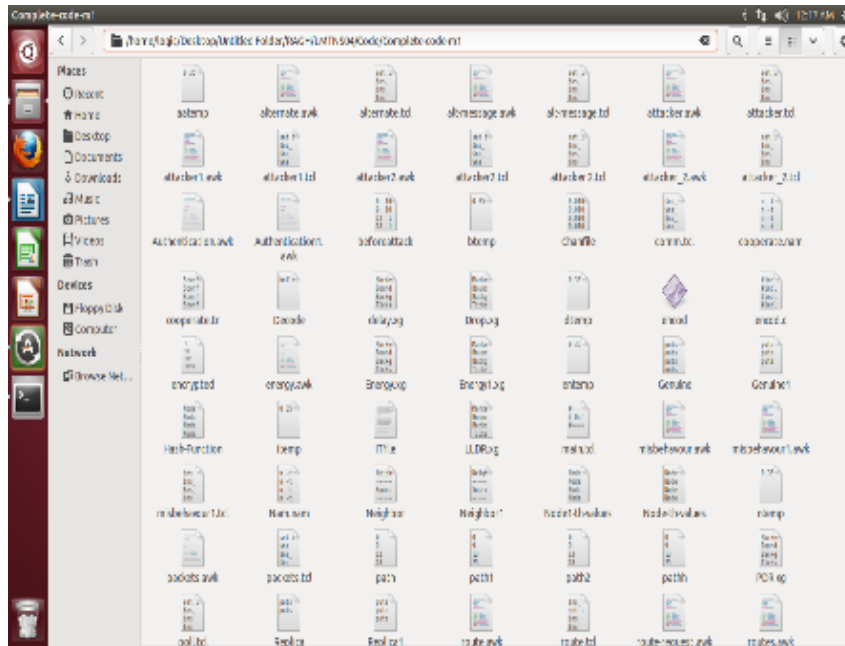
Complete-code-m1

/home/logic/Desktop/Untitled Folder/NAG-ELMTHS04/Code/Complete-code-m1

Places
Recent
Home
Desktop
Documents
Downloads
Music
Pictures
Videos
Trash
Devices
Floppy Disk
Computer
Network
Browse Net...

altemp
alternate.awk
alternate.tcl
altmessage.awk
altmessage.tcl
attacker.awk
attacker.tcl
attacker1.awk
attacker1.tcl
attacker2.awk
attacker2.tcl
attacker 2.tcl
attacker_2.awk
attacker_2.tcl
Authentication.awk
Authentication1.awk
beforeattack
btemp
chanfile
commutc
cooperate.nam
cooperate.tr
Decode
delay.xg
Drop.xg
dtemp
dmod
dmod.c
energy.tcl
energy.awk
Energy.xg
Energy1.xg
entemp
Genuine
Genuine1
Hash-Function
itemp
ITfile
LLDR.xg
main.tcl
misbehaviour.awk
misbehaviour1.awk
misbehaviour1.tcl
Nam.nam
Neighbor
Neighbor1
Node1-thvalue
Node-thvalue
ntemp
packets.awk
packets.tcl
path
path1
path2
pathh
PDR.xg
poll.tcl
Replica
Replica1
route.awk
route.tcl
route-request.awk
routes.awk